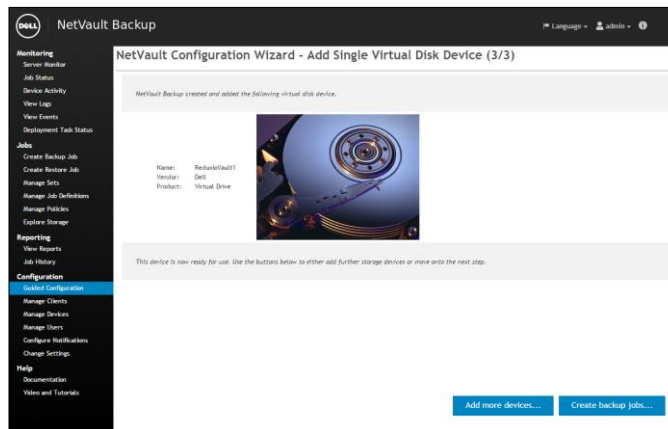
DELL NetVault Backup

Language ▾ admin ▾

Monitoring
Server Monitor
Job Status
Device Activity
View Logs
View Events
Deployment Task Status
Jobs
Create Backup Job
Create Restore Job
Manage Sets
Manage Job Definitions
Manage Policies
Explore Storage
Reporting
View Reports
Job History
Configuration
Guided Configuration
Manage Clients
Manage Devices
Manage Users
Configure Notifications
Change Settings
Help
Documentation
Video and Tutorials

NetVault Configuration Wizard - Add Single Virtual Disk Device (3/3)

NetVault Backup created and added the following virtual disk device.

Name: RedundoVault1
Vendor: Dell
Product: Virtual Drive

This device is now ready for use. Use the buttons below to either add further storage devices or move onto the next step.

Add more devices...

Create backup jobs...